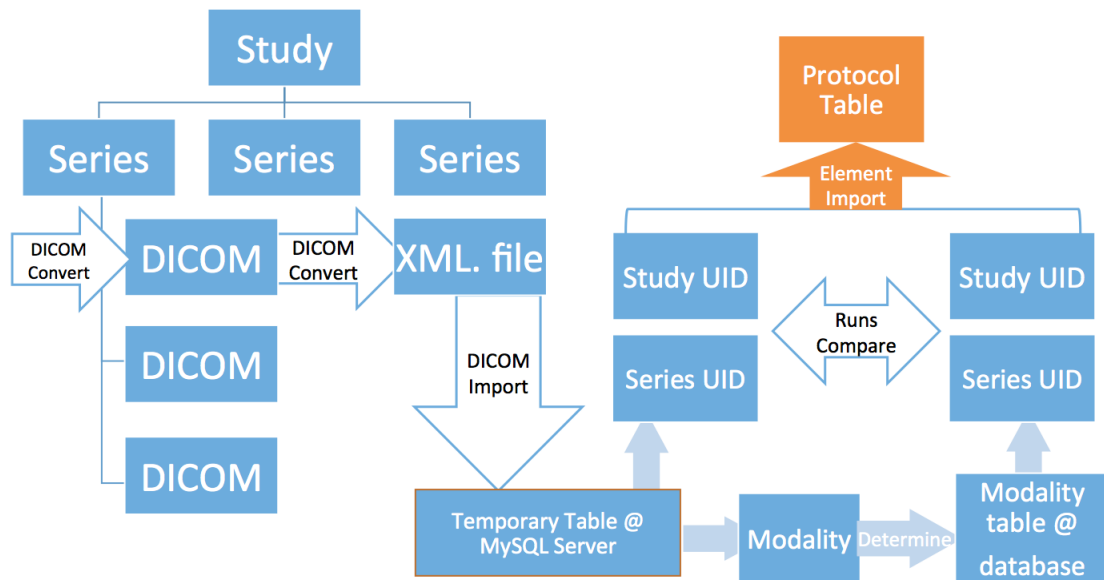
Study

Series

Series

Series

DICOM Convert

DICOM

DICOM Convert

XML. file

DICOM

DICOM

DICOM Import

Protocol Table

Element Import

Study UID

Series UID

Runs Compare

Study UID

Series UID

Temporary Table @ MySQL Server

Modality

Determine

Modality table @ database